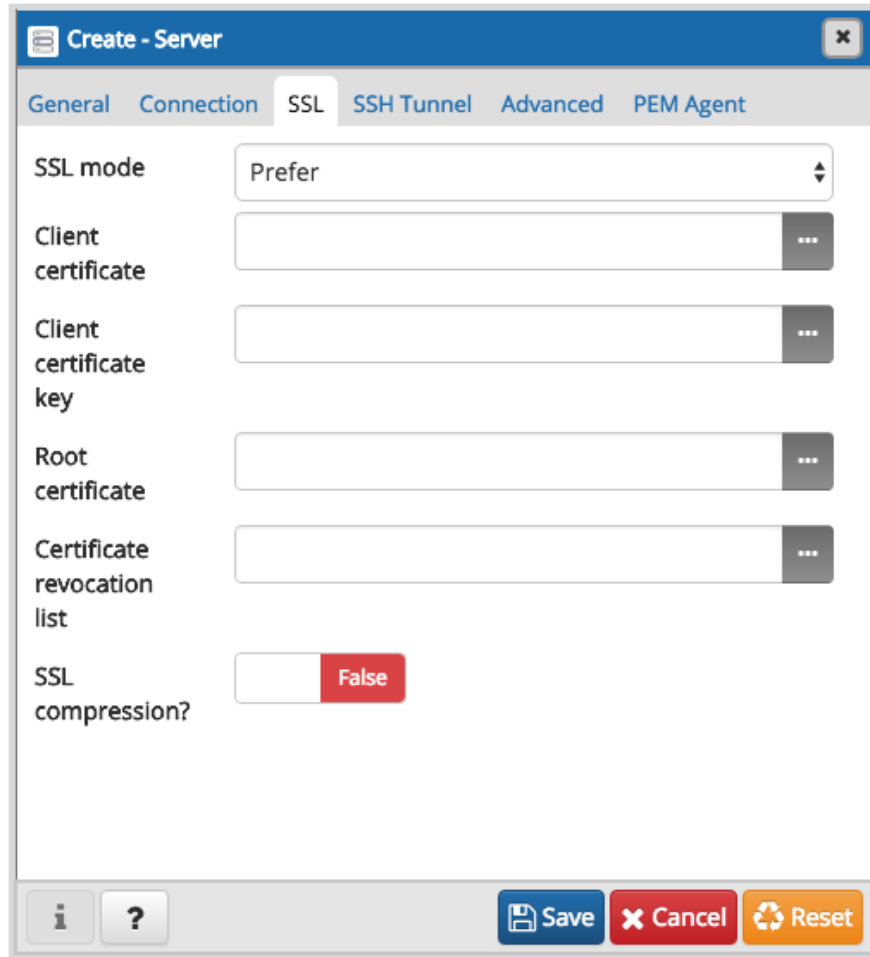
Create - Server

General Connection SSL SSH Tunnel Advanced PEM Agent

SSL mode Prefer

Client certificate ...

Client certificate key ...

Root certificate ...

Certificate revocation list ...

SSL compression? False

i ? Save Cancel Reset